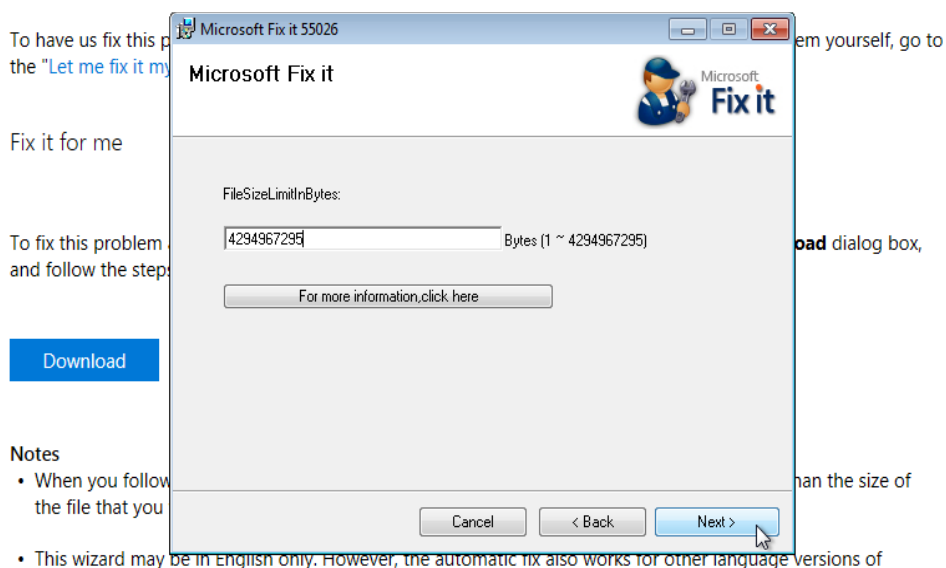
To have us fix this p

the "Let me fix it my

em yourself, go to

Fix it for me

To fix this problem

oad dialog box,

and follow the steps

Download

Notes

• When you follow

han the size of

the file that you

• This wizard may be in English only. However, the automatic fix also works for other language versions of

Microsoft Fix it 55026

Microsoft Fix it

Microsoft Fix it

FileSizeLimitInBytes:

4294967295

Bytes (1 ~ 4294967295)

For more information,click here

Cancel

< Back

Next >